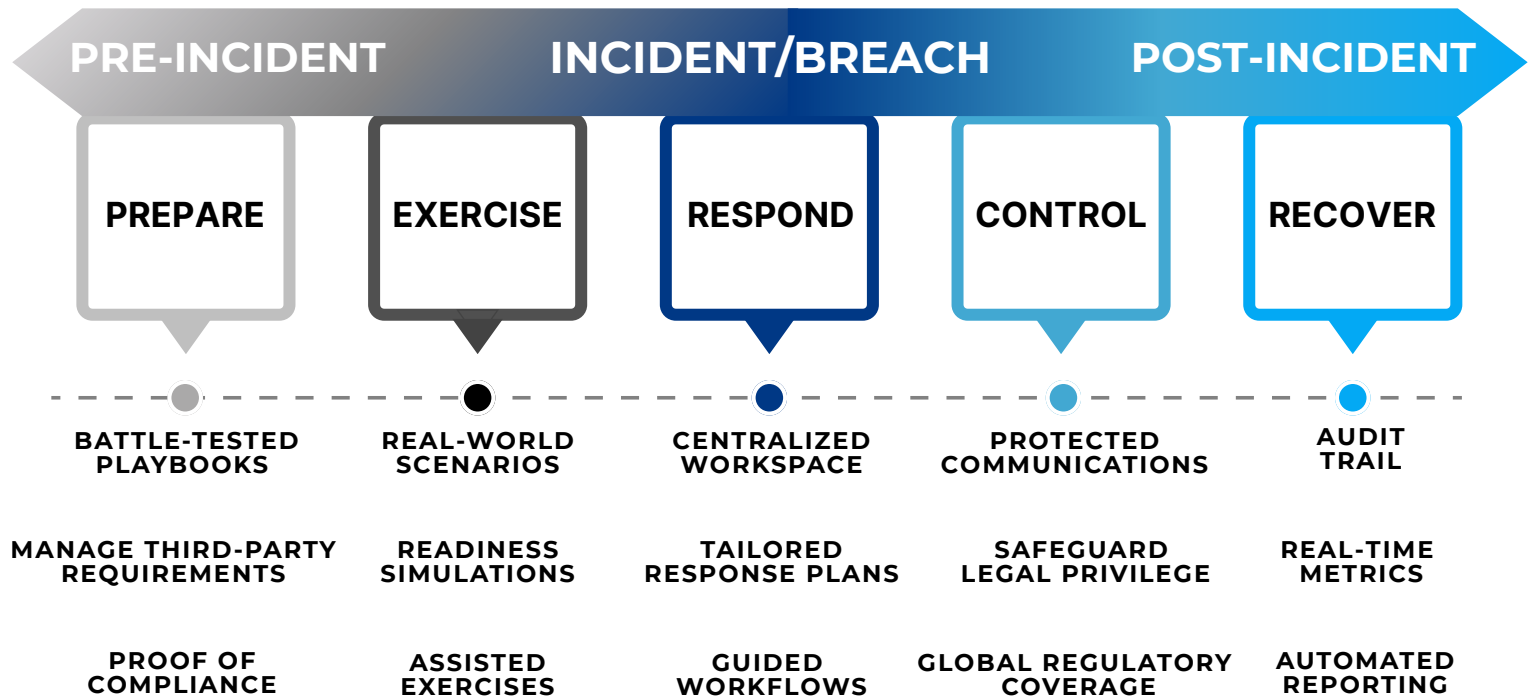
PRE-INCIDENT INCIDENT/BREACH POST-INCIDENT

PREPARE

EXERCISE

RESPOND

CONTROL

RECOVER

BATTLE-TESTED PLAYBOOKS

MANAGE THIRD-PARTY REQUIREMENTS

PROOF OF COMPLIANCE

REAL-WORLD SCENARIOS

READINESS SIMULATIONS

ASSISTED EXERCISES

CENTRALIZED WORKSPACE

TAILORED RESPONSE PLANS

GUIDED WORKFLOWS

PROTECTED COMMUNICATIONS

SAFEGUARD LEGAL PRIVILEGE

GLOBAL REGULATORY COVERAGE

AUDIT TRAIL

REAL-TIME METRICS

AUTOMATED REPORTING